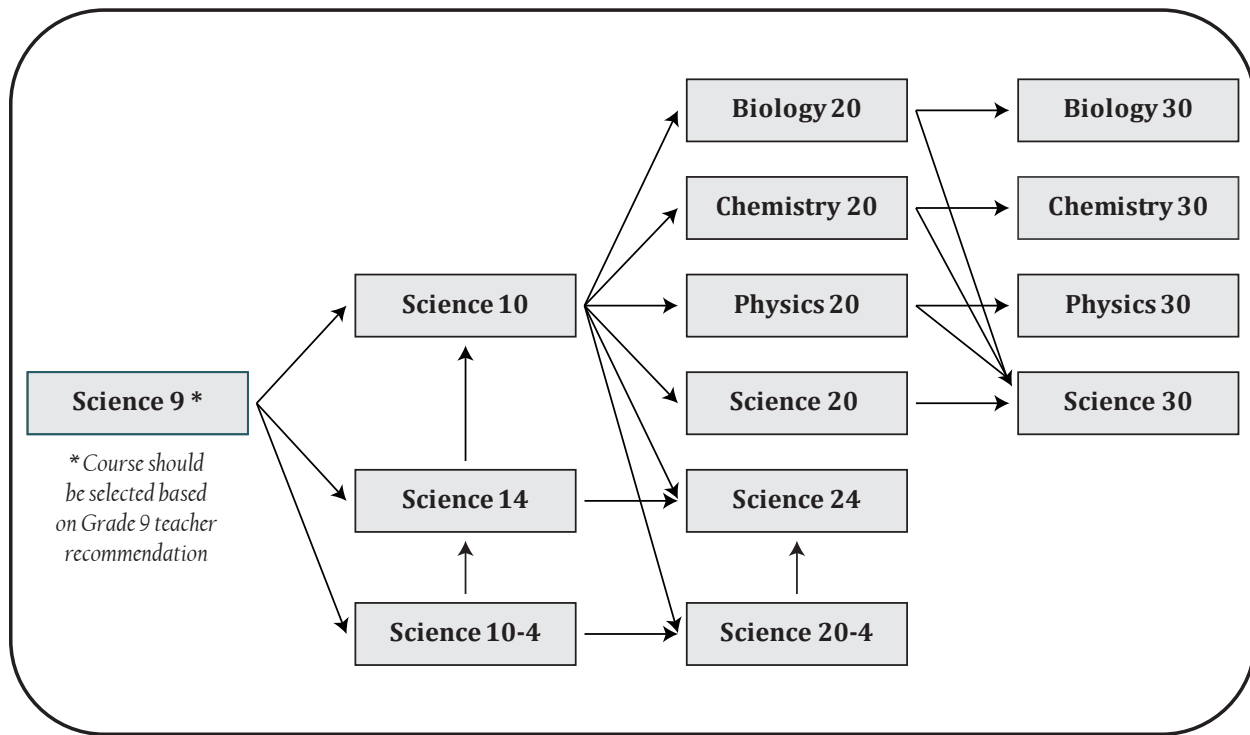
Biology 20

Biology 30

Chemistry 20

Chemistry 30

Science 10

Physics 20

Physics 30

Science 9 *

Science 20

Science 30

* Course should be selected based on Grade 9 teacher recommendation

Science 14

Science 24

Science 10-4

Science 20-4